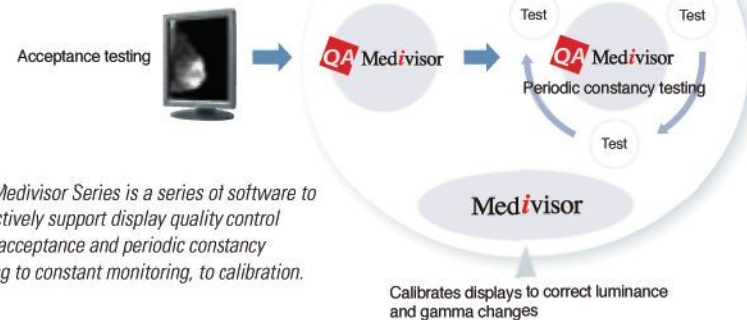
Acceptance testing

QA Medivisor

Test

Test

QA Medivisor

Periodic constancy testing

Test

Medivisor

Medivisor Series is a series of software to ctively support display quality control acceptance and periodic constancy g to constant monitoring, to calibration.

Calibrates displays to correct luminance and gamma changes